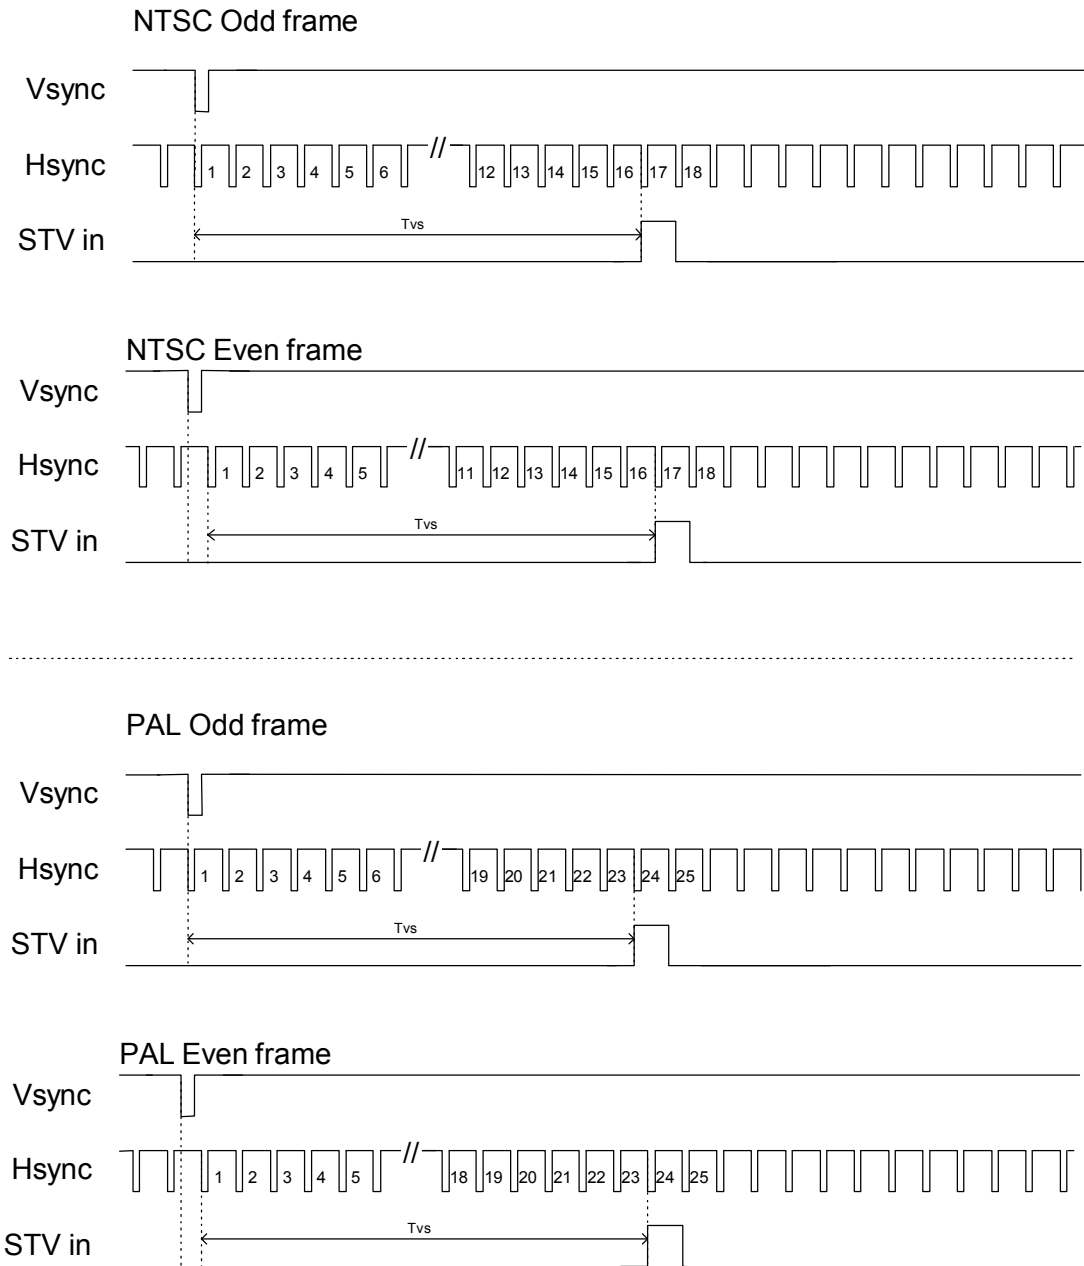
NTSC Odd frame

Vsync

Hsync 1 2 3 4 5 6 // 12 13 14 15 16 17 18

STV in Tvs

NTSC Even frame

Vsync

Hsync 1 2 3 4 5 // 11 12 13 14 15 16 17 18

STV in Tvs

PAL Odd frame

Vsync

Hsync 1 2 3 4 5 6 // 19 20 21 22 23 24 25

STV in Tvs

PAL Even frame

Vsync

Hsync 1 2 3 4 5 // 18 19 20 21 22 23 24 25

STV in Tvs